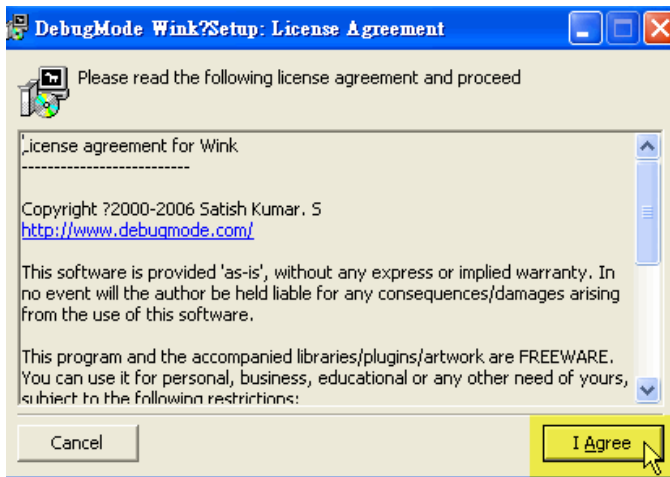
DebugMode Wink?Setup: License Agreement

Please read the following license agreement and proceed

License agreement for Wink
--------------------------

Copyright ?2000-2006 Satish Kumar. S
http://www.debugmode.com/

This software is provided 'as-is', without any express or implied warranty. In no event will the author be held liable for any consequences/damages arising from the use of this software.

This program and the accompanied libraries/plugins/artwork are FREEWARE. You can use it for personal, business, educational or any other need of yours, subject to the following restrictions:

Cancel

I Agree